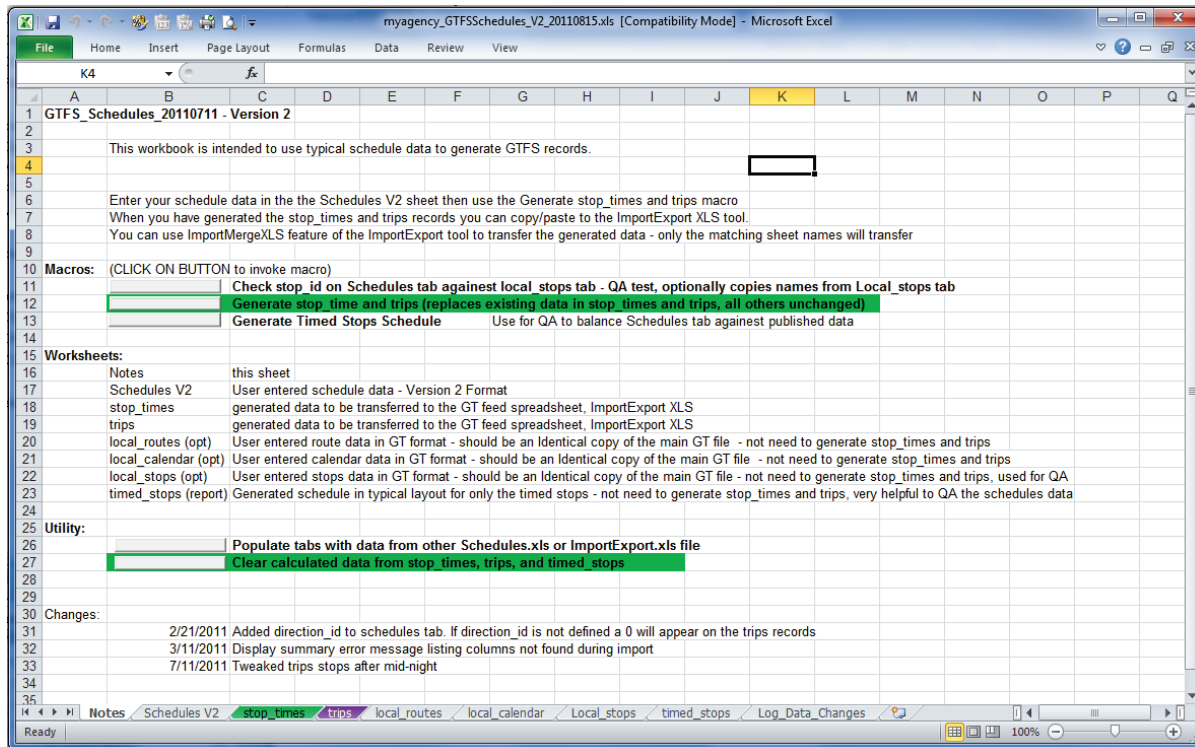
myagency_GTFSSchedules_V2_20110815.xls [Compatibility Mode] - Microsoft Excel

File Home Insert Page Layout Formulas Data Review View

K4 $f_x$

| | A | B | C | D | E | F | G | H | I | J | K | L | M | N | O | P | Q |
|---|---|---|---|---|---|---|---|---|---|---|---|---|---|---|---|---|---|
| 1 | GTFS_Schedules_20110711 - Version 2 | | | | | | | | | | | | | | | | |
| 2 | | | | | | | | | | | | | | | | | |
| 3 | | This workbook is intended to use typical schedule data to generate GTFS records. | | | | | | | | | | | | | | | |
| 4 | | | | | | | | | | | | | | | | | |
| 5 | | | | | | | | | | | | | | | | | |
| 6 | | Enter your schedule data in the the Schedules V2 sheet then use the Generate stop_times and trips macro | | | | | | | | | | | | | | | |
| 7 | | When you have generated the stop_times and trips records you can copy/paste to the ImportExport XLS tool. | | | | | | | | | | | | | | | |
| 8 | | You can use ImportMergeXLS feature of the ImportExport tool to transfer the generated data - only the matching sheet names will transfer | | | | | | | | | | | | | | | |
| 9 | | | | | | | | | | | | | | | | | |
| 10 | Macros: | (CLICK ON BUTTON to invoke macro) | | | | | | | | | | | | | | | |
| 11 | | | Check stop_id on Schedules tab against local_stops tab - QA test, optionally copies names from Local_stops tab | | | | | | | | | | | | | | |
| 12 | | | Generate stop_time and trips (replaces existing data in stop_times and trips, all others unchanged) | | | | | | | | | | | | | | |
| 13 | | | Generate Timed Stops Schedule | | | | Use for QA to balance Schedules tab against published data | | | | | | | | | | |
| 14 | | | | | | | | | | | | | | | | | |
| 15 | Worksheets: | | | | | | | | | | | | | | | | |
| 16 | | Notes | this sheet | | | | | | | | | | | | | | |
| 17 | | Schedules V2 | User entered schedule data - Version 2 Format | | | | | | | | | | | | | | |
| 18 | | stop_times | generated data to be transferred to the GT feed spreadsheet, ImportExport XLS | | | | | | | | | | | | | | |
| 19 | | trips | generated data to be transferred to the GT feed spreadsheet, ImportExport XLS | | | | | | | | | | | | | | |
| 20 | | local_routes (opt) | User entered route data in GT format - should be an Identical copy of the main GT file - not need to generate stop_times and trips | | | | | | | | | | | | | | |
| 21 | | local_calendar (opt) | User entered calendar data in GT format - should be an Identical copy of the main GT file - not need to generate stop_times and trips | | | | | | | | | | | | | | |
| 22 | | local_stops (opt) | User entered stops data in GT format - should be an Identical copy of the main GT file - not need to generate stop_times and trips, used for QA | | | | | | | | | | | | | | |
| 23 | | timed_stops (report) | Generated schedule in typical layout for only the timed stops - not need to generate stop_times and trips, very helpful to QA the schedules data | | | | | | | | | | | | | | |
| 24 | | | | | | | | | | | | | | | | | |
| 25 | Utility: | | | | | | | | | | | | | | | | |
| 26 | | | Populate tabs with data from other Schedules.xls or ImportExport.xls file | | | | | | | | | | | | | | |
| 27 | | | Clear calculated data from stop_times, trips, and timed_stops | | | | | | | | | | | | | | |
| 28 | | | | | | | | | | | | | | | | | |
| 29 | | | | | | | | | | | | | | | | | |
| 30 | Changes: | | | | | | | | | | | | | | | | |
| 31 | | 2/21/2011 | Added direction_id to schedules tab. If direction_id is not defined a 0 will appear on the trips records | | | | | | | | | | | | | | |
| 32 | | 3/11/2011 | Display summary error message listing columns not found during import | | | | | | | | | | | | | | |
| 33 | | 7/11/2011 | Tweaked trips stops after mid-night | | | | | | | | | | | | | | |
| 34 | | | | | | | | | | | | | | | | | |
| 35 | | | | | | | | | | | | | | | | | |

Notes | Schedules V2 | stop_times | trips | local_routes | local_calendar | Local_stops | timed_stops | Log_Data_Changes

Ready 100%